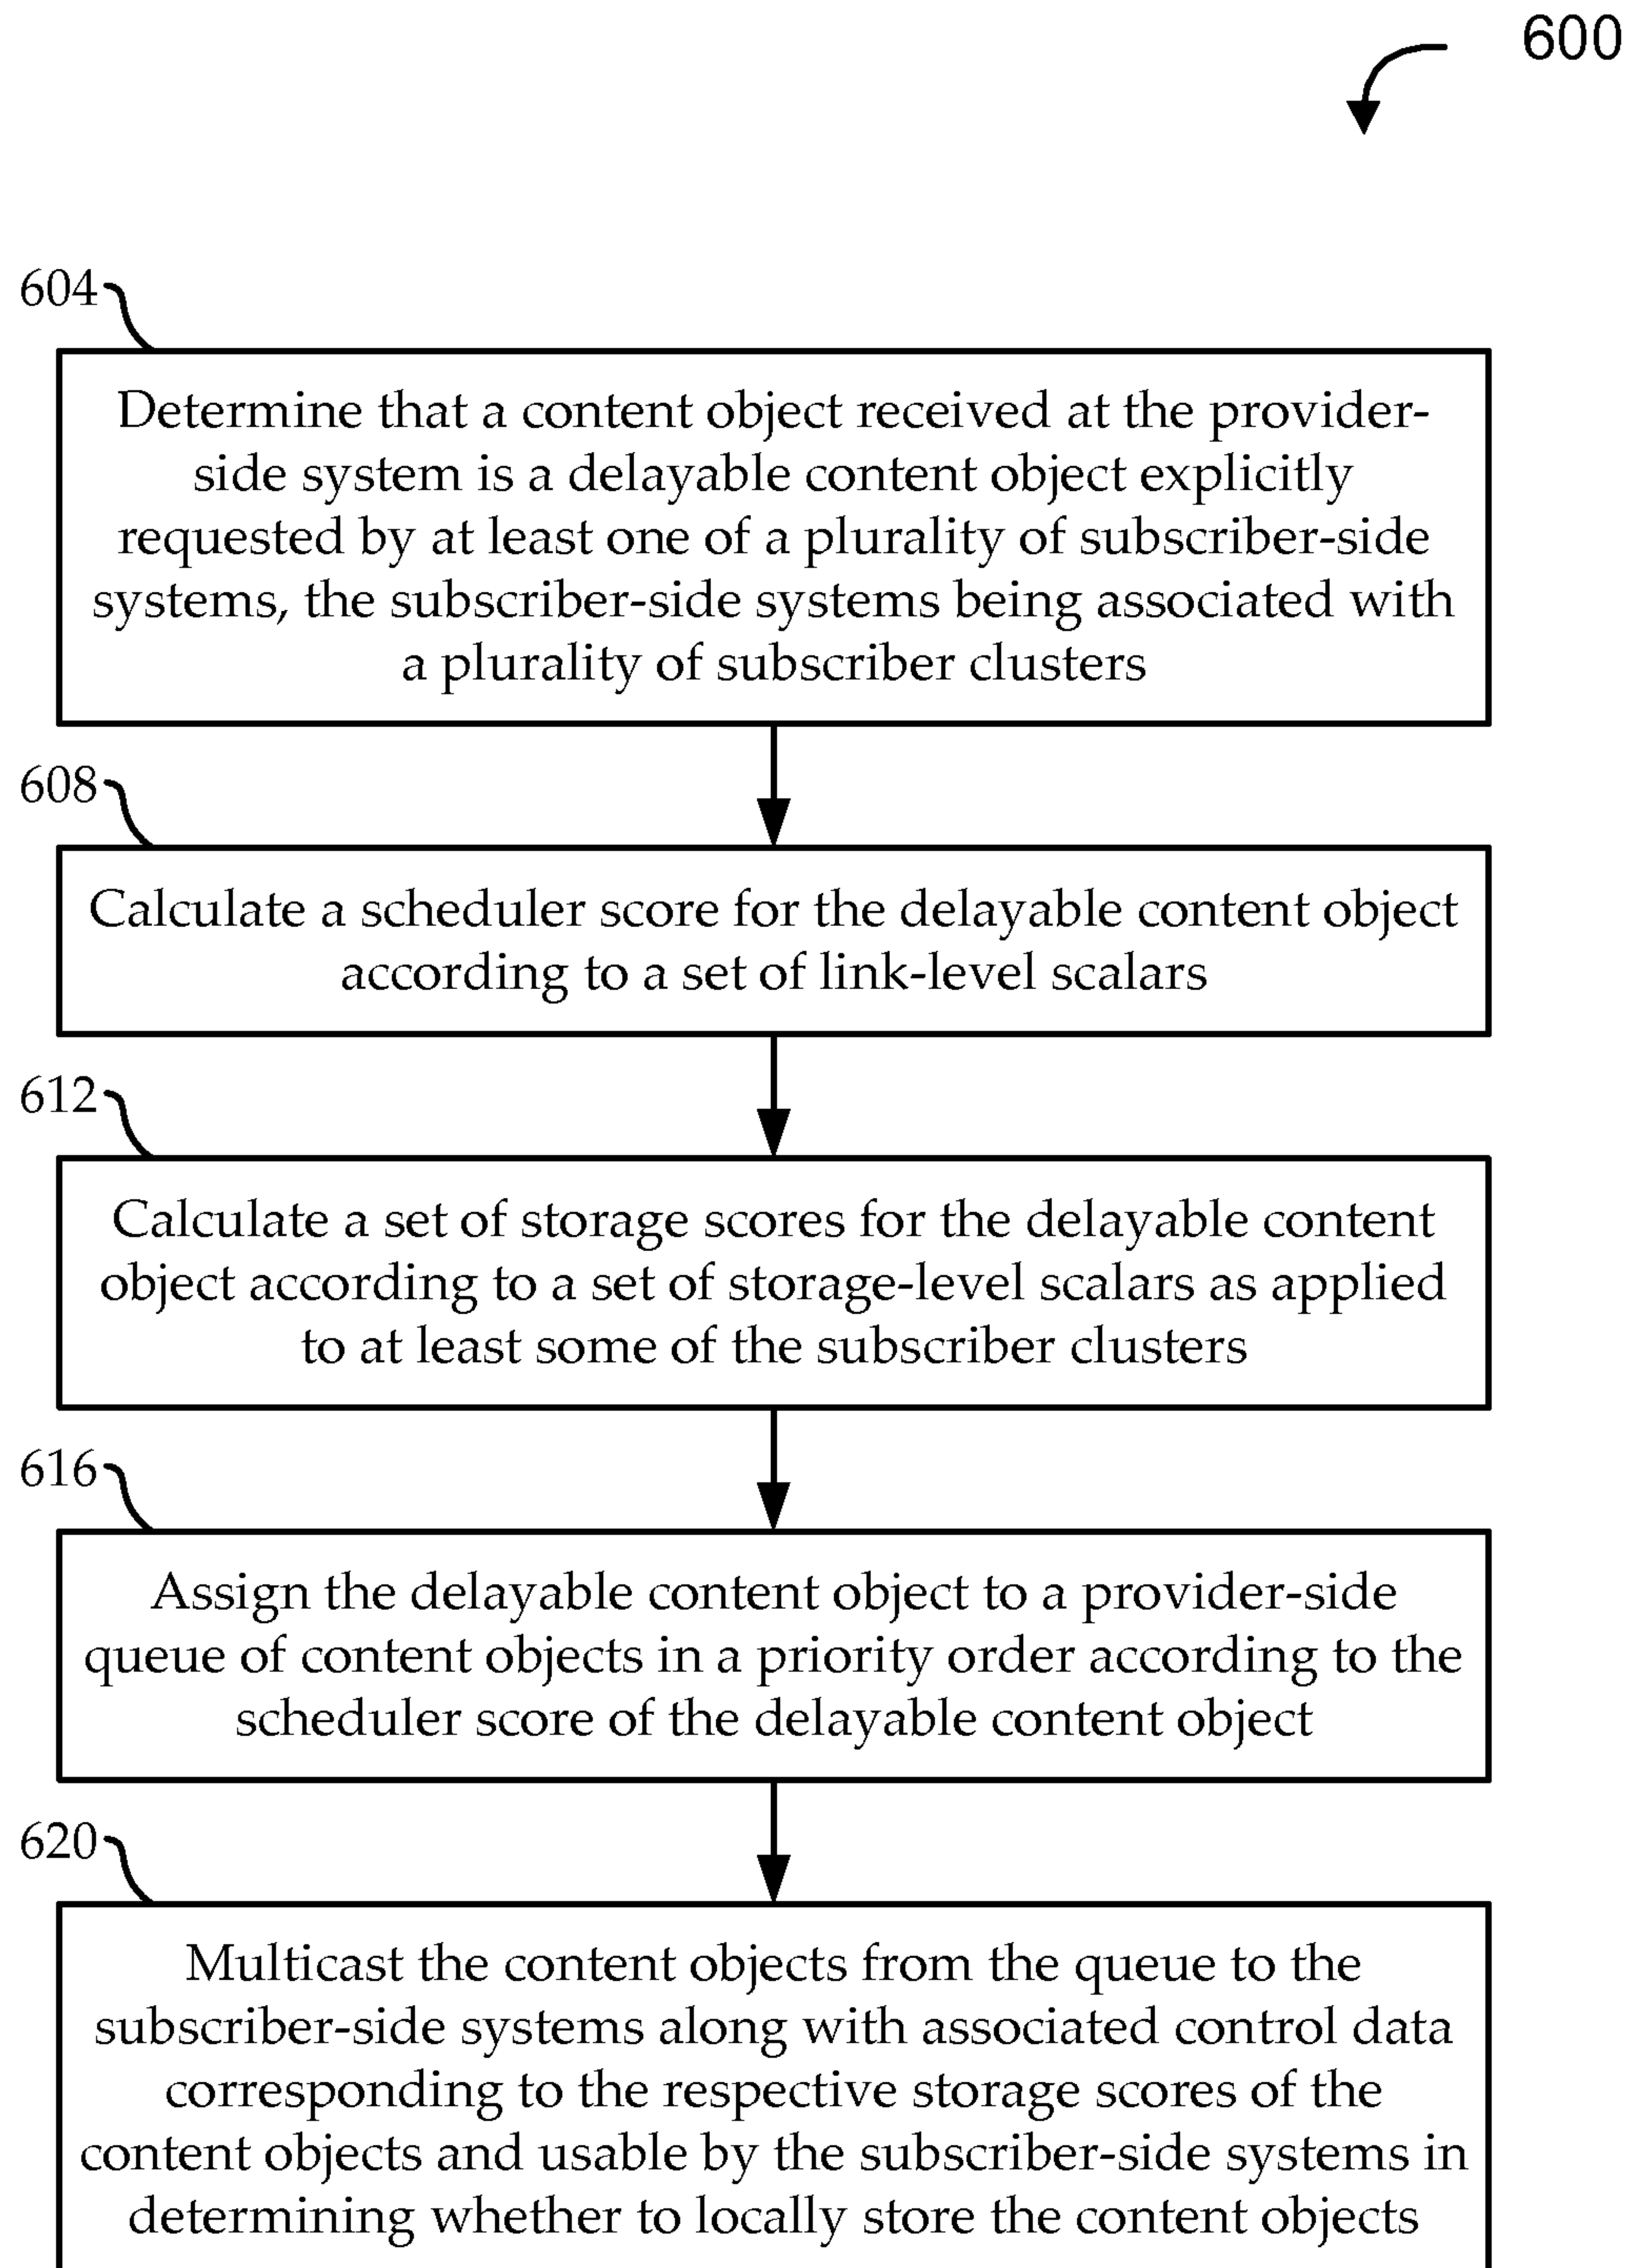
600

604

Determine that a content object received at the provider-side system is a delayable content object explicitly requested by at least one of a plurality of subscriber-side systems, the subscriber-side systems being associated with a plurality of subscriber clusters

608

Calculate a scheduler score for the delayable content object according to a set of link-level scalars

612

Calculate a set of storage scores for the delayable content object according to a set of storage-level scalars as applied to at least some of the subscriber clusters

616

Assign the delayable content object to a provider-side queue of content objects in a priority order according to the scheduler score of the delayable content object

620

Multicast the content objects from the queue to the subscriber-side systems along with associated control data corresponding to the respective storage scores of the content objects and usable by the subscriber-side systems in determining whether to locally store the content objects